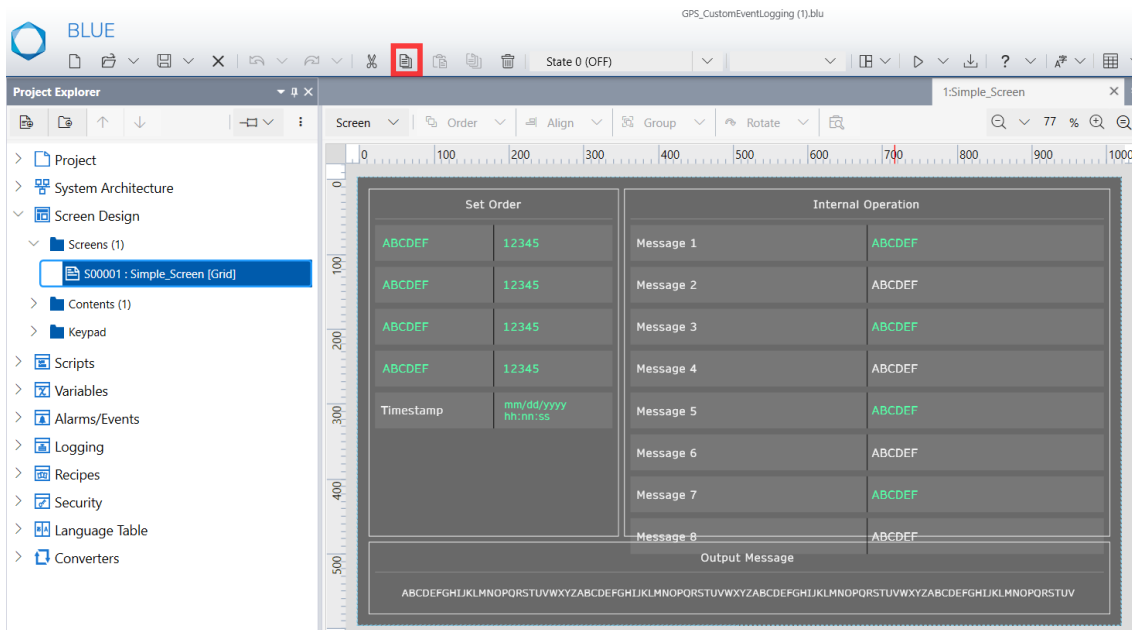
BLUE

GPS_CustomEventLogging (1).blu

State 0 (OFF)

Project Explorer

Project
System Architecture
Screen Design
Screens (1)
S00001 : Simple_Screen [Grid]
Contents (1)
Keypad
Scripts
Variables
Alarms/Events
Logging
Recipes
Security
Language Table
Converters

1:Simple_Screen

Screen Order Align Group Rotate

77 %

0 100 200 300 400 500 600 700 800 900 1000

0 100 200 300 400 500

Set Order

| ABCDEF | 12345 |
|---|---|
| ABCDEF | 12345 |
| ABCDEF | 12345 |
| ABCDEF | 12345 |
| Timestamp | mm/dd/yyyy hh:nn:ss |

Internal Operation

| Message 1 | ABCDEF |
|---|---|
| Message 2 | ABCDEF |
| Message 3 | ABCDEF |
| Message 4 | ABCDEF |
| Message 5 | ABCDEF |
| Message 6 | ABCDEF |
| Message 7 | ABCDEF |
| Message 8 | ABCDEF |

Output Message

ABCDEFGHIJKLMNOPQRSTUVWXYZABCDEFGHIJKLMNOPQRSTUVWXYZABCDEFGHIJKLMNOPQRSTUVWXYZABCDEFGHIJKLMNOPQRSTUV